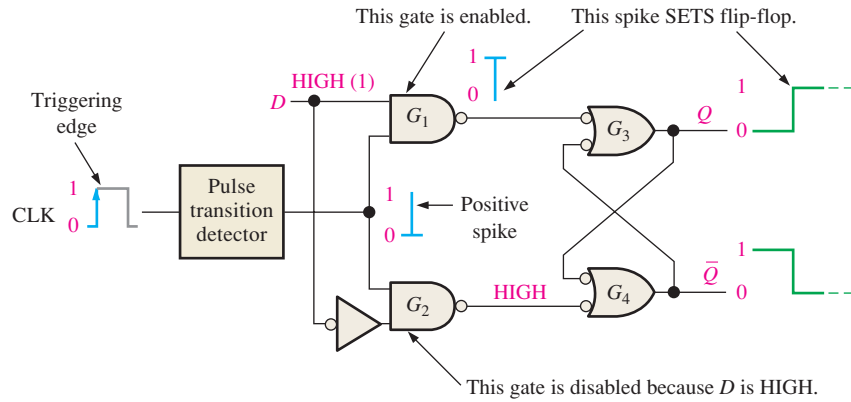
This gate is enabled.

This spike SETS flip-flop.

Triggering edge

HIGH (1)

$D$

1

0

$G_1$

$G_3$

$Q$

1

0

CLK

1

0

Pulse transition detector

1

0

Positive spike

$G_2$

HIGH

$G_4$

$\bar{Q}$

1

0

This gate is disabled because $D$ is HIGH.